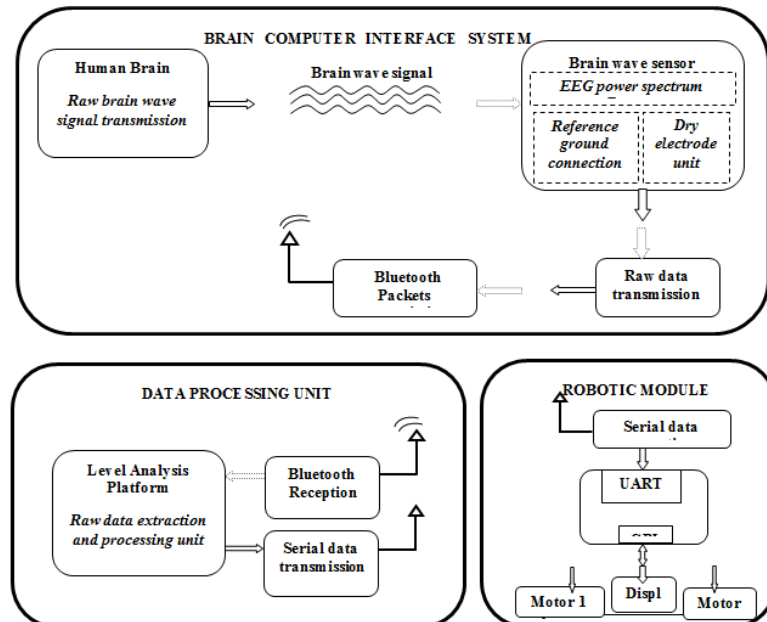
BRAIN COMPUTER INTERFACE SYSTEM

Human Brain

Raw brain wave signal transmission

Brain wave signal

Brain wave sensor

EEG power spectrum

Reference ground connection

Dry electrode unit

Bluetooth Packets

Raw data transmission

DATA PROCESSING UNIT

Level Analysis Platform

Raw data extraction and processing unit

Bluetooth Reception

Serial data transmission

ROBOTIC MODULE

Serial data

UART

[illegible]

Motor 1

Displ

Motor